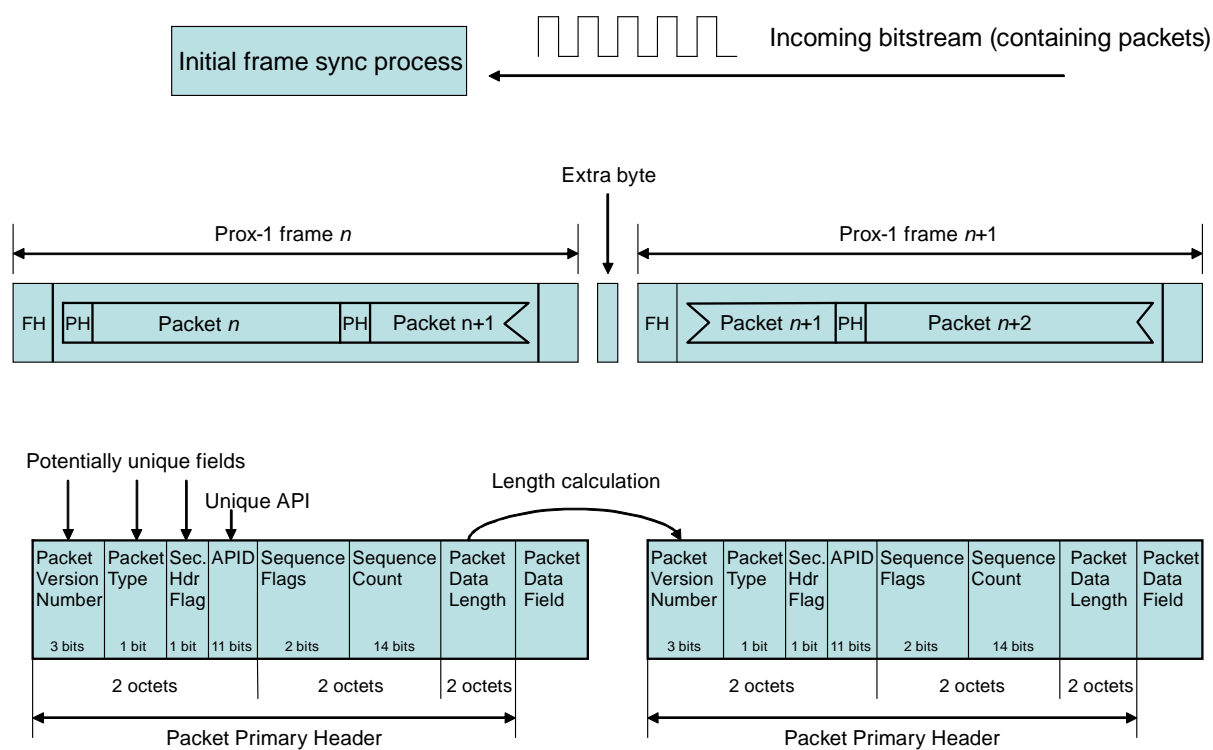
Initial frame sync process

Incoming bitstream (containing packets)

Extra byte

Prox-1 frame *n*

Prox-1 frame *n*+1

FH PH Packet *n* PH Packet n+1

FH Packet *n*+1 PH Packet *n*+2

Potentially unique fields

Unique API

Length calculation

| Packet Version Number | Packet Type | Sec. Hdr Flag | APID | Sequence Flags | Sequence Count | Packet Data Length | Packet Data Field |
|---|---|---|---|---|---|---|---|
| 3 bits | 1 bit | 1 bit | 11 bits | 2 bits | 14 bits | | |

2 octets 2 octets 2 octets

Packet Primary Header

| Packet Version Number | Packet Type | Sec. Hdr Flag | APID | Sequence Flags | Sequence Count | Packet Data Length | Packet Data Field |
|---|---|---|---|---|---|---|---|
| 3 bits | 1 bit | 1 bit | 11 bits | 2 bits | 14 bits | | |

2 octets 2 octets 2 octets

Packet Primary Header